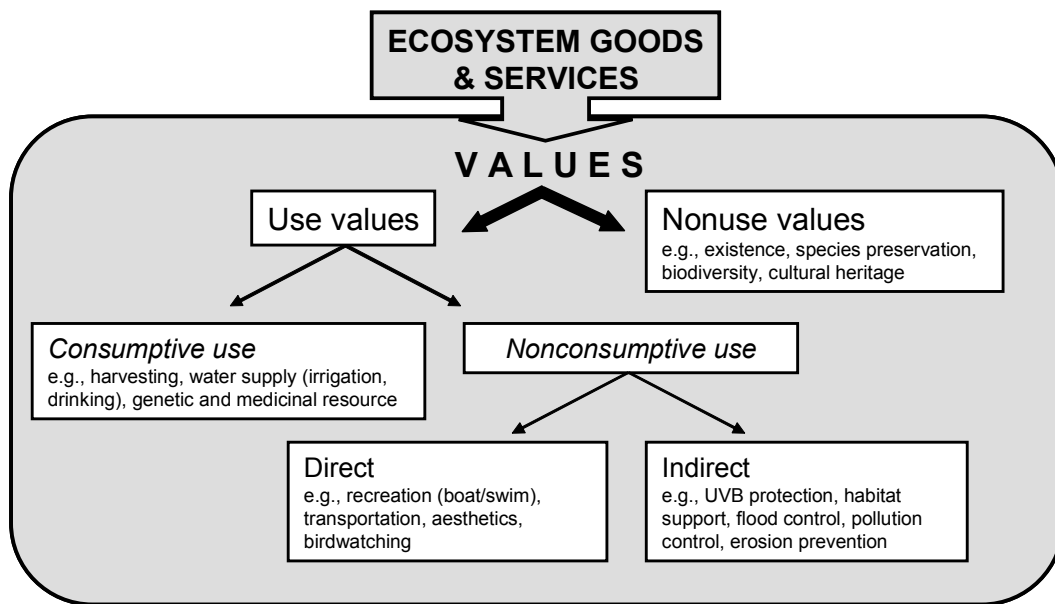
ECOSYSTEM GOODS & SERVICES

VALUES

Use values

Nonuse values
e.g., existence, species preservation, biodiversity, cultural heritage

Consumptive use
e.g., harvesting, water supply (irrigation, drinking), genetic and medicinal resource

Nonconsumptive use

Direct
e.g., recreation (boat/swim), transportation, aesthetics, birdwatching

Indirect
e.g., UVB protection, habitat support, flood control, pollution control, erosion prevention